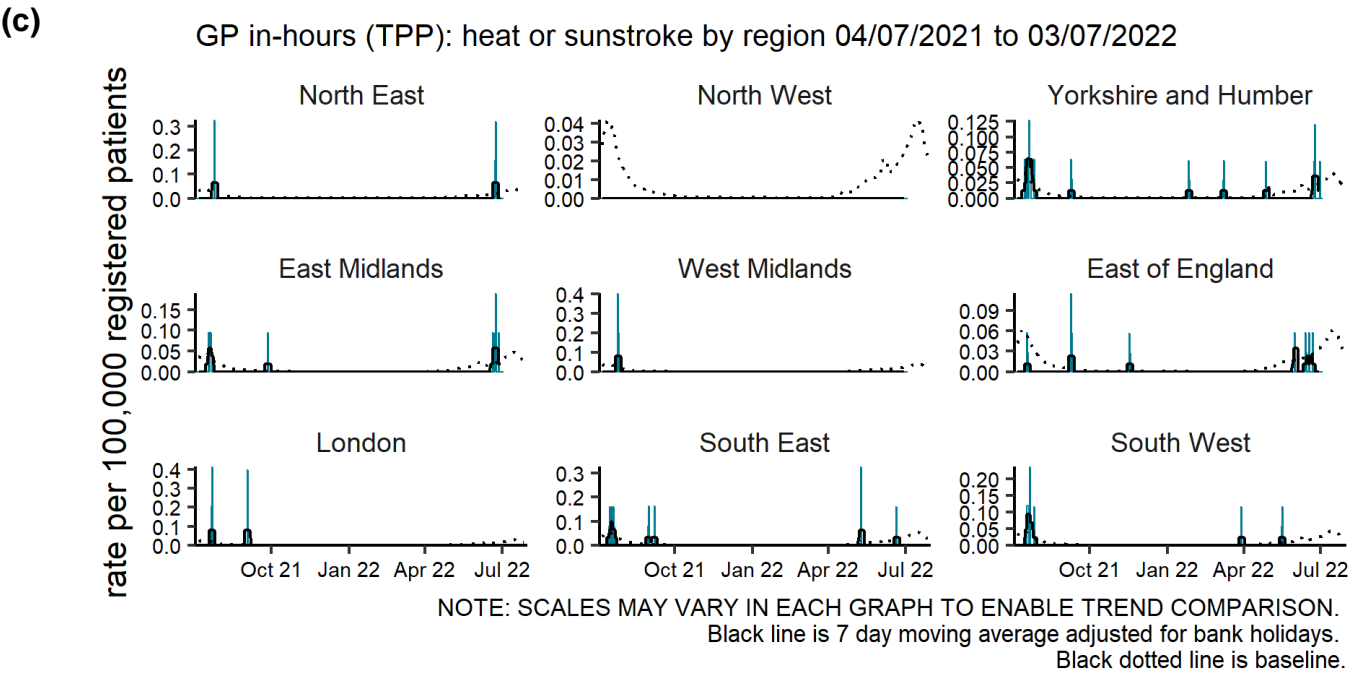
(c)

GP in-hours (TPP): heat or sunstroke by region 04/07/2021 to 03/07/2022

rate per 100,000 registered patients

North East
0.3
0.2
0.1
0.0

North West
0.04
0.03
0.02
0.01
0.00

Yorkshire and Humber
0.125
0.100
0.075
0.050
0.025
0.000

East Midlands
0.15
0.10
0.05
0.00

West Midlands
0.4
0.3
0.2
0.1
0.0

East of England
0.09
0.06
0.03
0.00

London
0.4
0.3
0.2
0.1
0.0
Oct 21 Jan 22 Apr 22 Jul 22

South East
0.3
0.2
0.1
0.0
Oct 21 Jan 22 Apr 22 Jul 22

South West
0.20
0.15
0.10
0.05
0.00
Oct 21 Jan 22 Apr 22 Jul 22

NOTE: SCALES MAY VARY IN EACH GRAPH TO ENABLE TREND COMPARISON.
Black line is 7 day moving average adjusted for bank holidays.
Black dotted line is baseline.